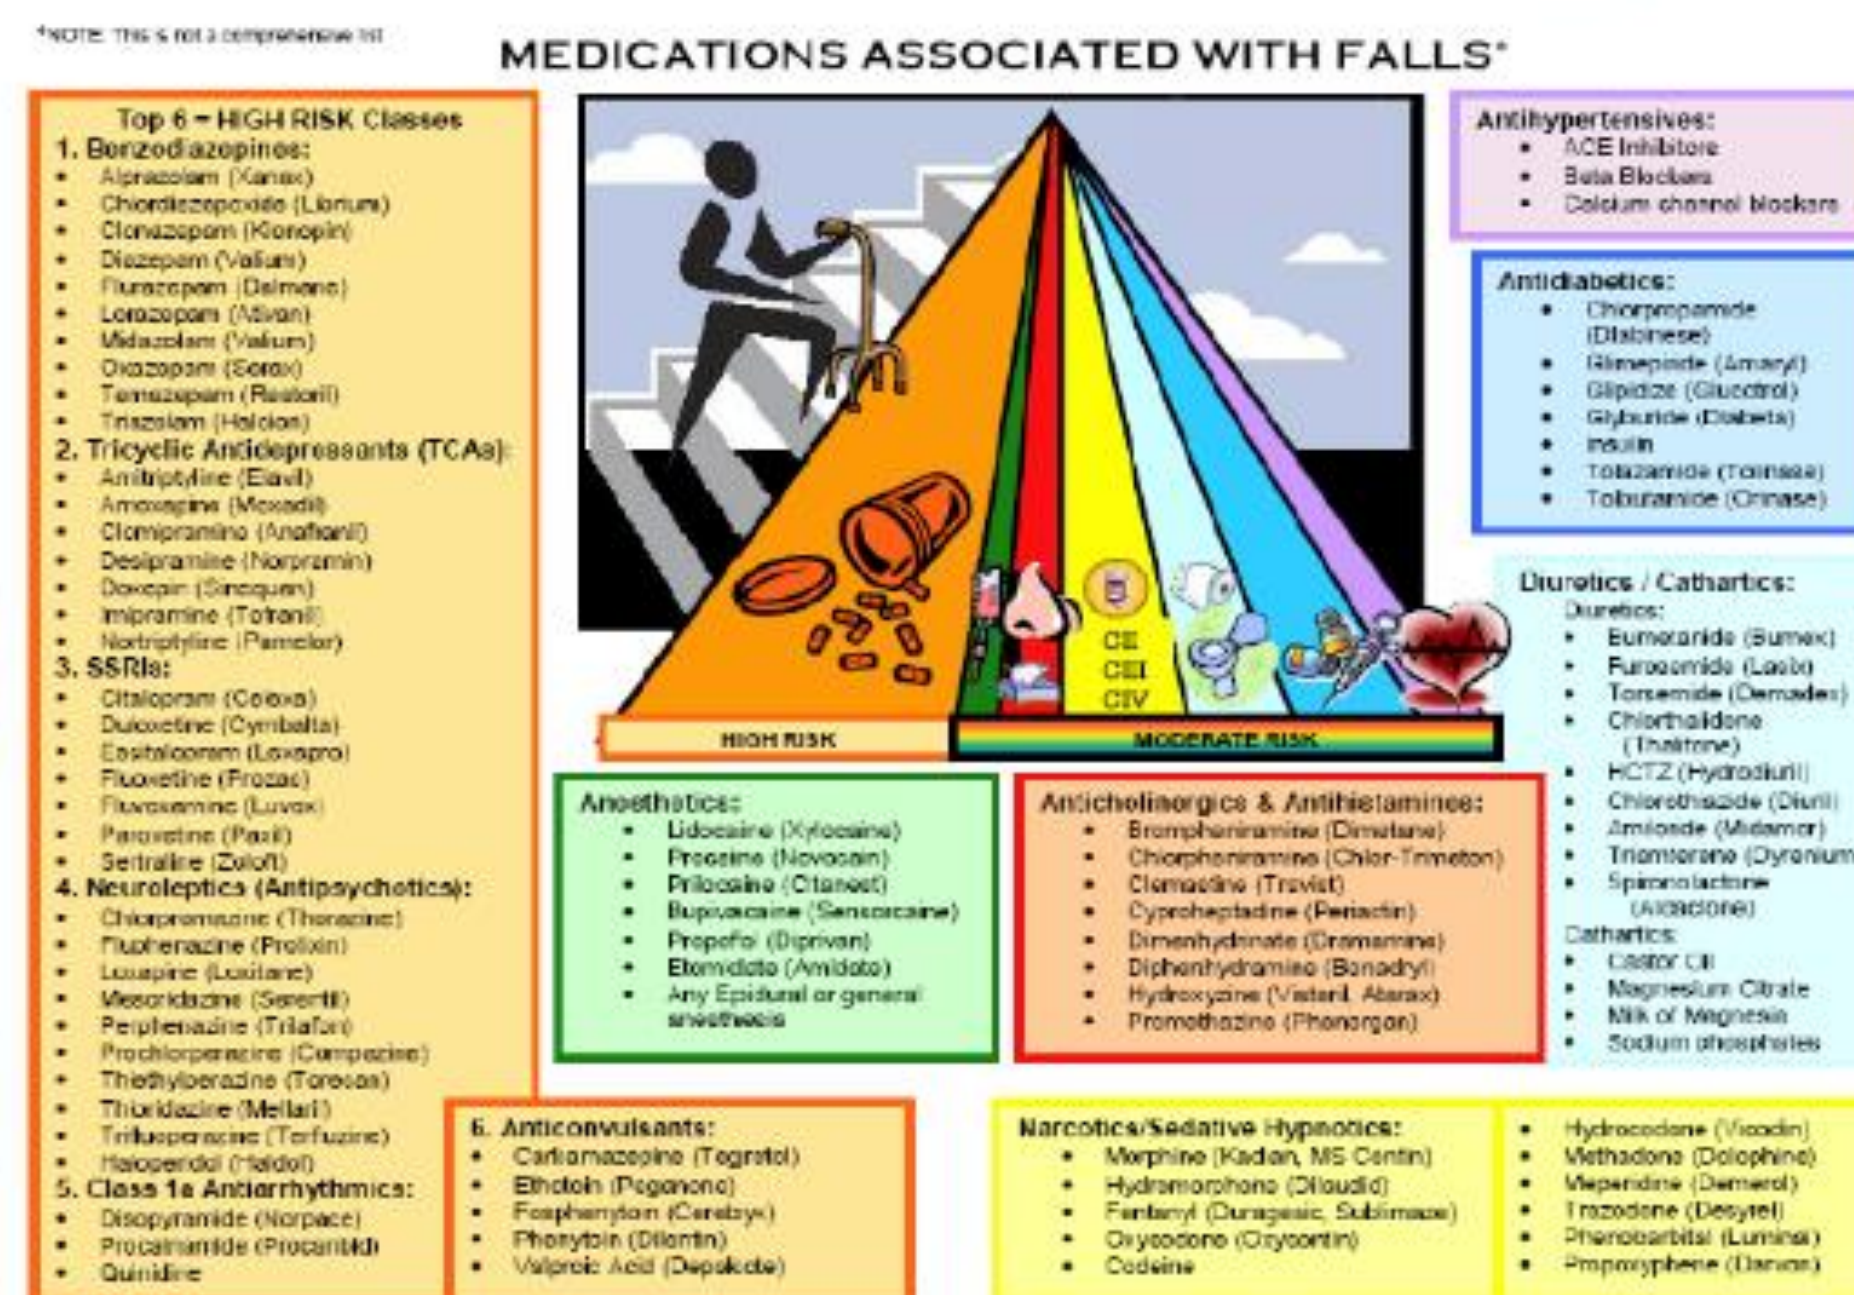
*NOTE: This is not a comprehensive list

MEDICATIONS ASSOCIATED WITH FALLS*

Top 6 – HIGH RISK Classes
1. Benzodiazepines:
- Alprazolam (Xanax)
- Chlordiazepoxide (Librium)
- Clonazepam (Klonopin)
- Diazepam (Valium)
- Flurazepam (Dalmane)
- Lorazepam (Ativan)
- Midazolam (Valium)
- Oxazepam (Serax)
- Temazepam (Restoril)
- Triazolam (Halcion)
2. Tricyclic Antidepressants (TCAs):
- Amitriptyline (Elavil)
- Amoxapine (Moxadil)
- Clomipramine (Anafranil)
- Desipramine (Norpramin)
- Doxepin (Sinequan)
- Imipramine (Tofranil)
- Nortriptyline (Pamelor)
3. SSRIs:
- Citalopram (Celexa)
- Duloxetine (Cymbalta)
- Escitalopram (Lexapro)
- Fluoxetine (Prozac)
- Fluvoxamine (Luvox)
- Paroxetine (Paxil)
- Sertraline (Zoloft)
4. Neuroleptics (Antipsychotics):
- Chlorpromazine (Thorazine)
- Fluphenazine (Prolixin)
- Loxapine (Loxitane)
- Mesoridazine (Serentil)
- Perphenazine (Trilafon)
- Prochlorperazine (Compazine)
- Thiethylperazine (Torecan)
- Thioridazine (Mellaril)
- Trifluoperazine (Terfuzine)
- Haloperidol (Haldol)
5. Class 1a Antiarrhythmics:
- Disopyramide (Norpace)
- Procainamide (Procanbid)
- Quinidine

6. Anticonvulsants:
- Carbamazepine (Tegretol)
- Ethotoin (Peganone)
- Fosphenytoin (Cerebyx)
- Phenytoin (Dilantin)
- Valproic Acid (Depakote)

CII
CIII
CIV

HIGH RISK
MODERATE RISK

Anesthetics:
- Lidocaine (Xylocaine)
- Procaine (Novocain)
- Prilocaine (Citanest)
- Bupivacaine (Sensorcaine)
- Propofol (Diprivan)
- Etomidate (Amidate)
- Any Epidural or general anesthesia

Anticholinergics & Antihistamines:
- Brompheniramine (Dimetane)
- Chlorpheniramine (Chlor-Trimeton)
- Clemastine (Tavist)
- Cyproheptadine (Periactin)
- Dimenhydrinate (Dramamine)
- Diphenhydramine (Benadryl)
- Hydroxyzine (Vistaril, Atarax)
- Promethazine (Phenergan)

Narcotics/Sedative Hypnotics:
- Morphine (Kadian, MS Contin)
- Hydromorphone (Dilaudid)
- Fentanyl (Duragesic, Sublimaze)
- Oxycodone (Oxycontin)
- Codeine
- Hydrocodone (Vicodin)
- Methadone (Dolophine)
- Meperidine (Demerol)
- Trazodone (Desyrel)
- Phenobarbital (Luminal)
- Propoxyphene (Darvon)

Antihypertensives:
- ACE Inhibitors
- Beta Blockers
- Calcium channel blockers

Antidiabetics:
- Chlorpropamide (Diabinese)
- Glimepiride (Amaryl)
- Glipizide (Glucotrol)
- Glyburide (Diabeta)
- Insulin
- Tolazamide (Tolinase)
- Tolbutamide (Orinase)

Diuretics / Cathartics:
Diuretics:
- Bumetanide (Bumex)
- Furosemide (Lasix)
- Torsemide (Demadex)
- Chlorthalidone (Thalitone)
- HCTZ (Hydrodiuril)
- Chlorothiazide (Diuril)
- Amiloride (Midamor)
- Triamterene (Dyrenium)
- Spironolactone (Aldactone)
Cathartics:
- Castor Oil
- Magnesium Citrate
- Milk of Magnesia
- Sodium phosphates